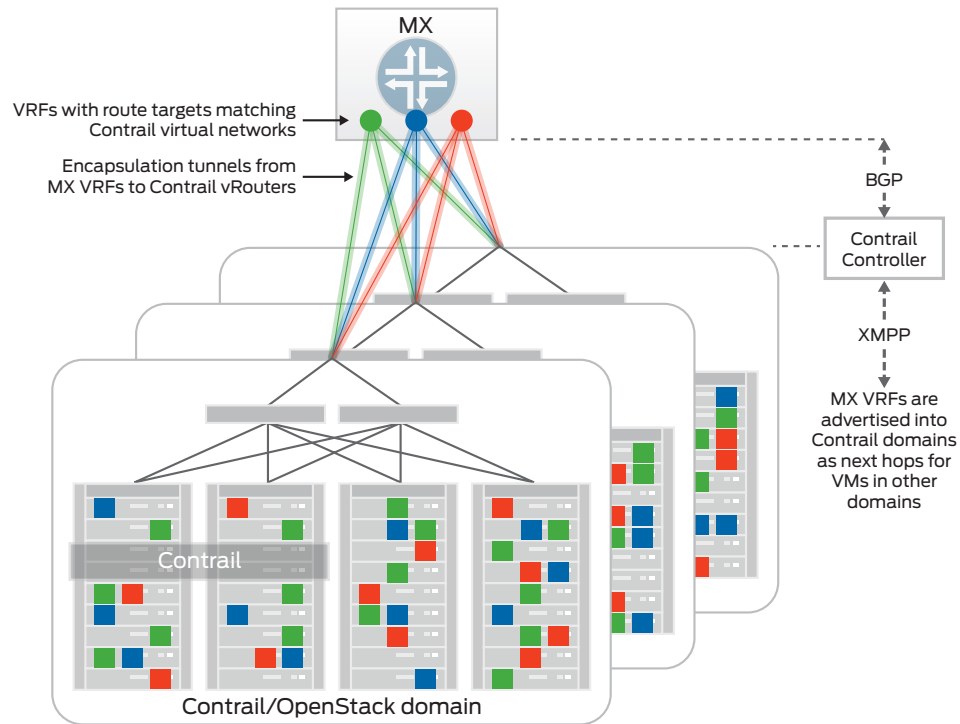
MX

VRFs with route targets matching Contrail virtual networks

Encapsulation tunnels from MX VRFs to Contrail vRouters

BGP

Contrail Controller

XMPP

MX VRFs are advertised into Contrail domains as next hops for VMs in other domains

Contrail

Contrail/OpenStack domain